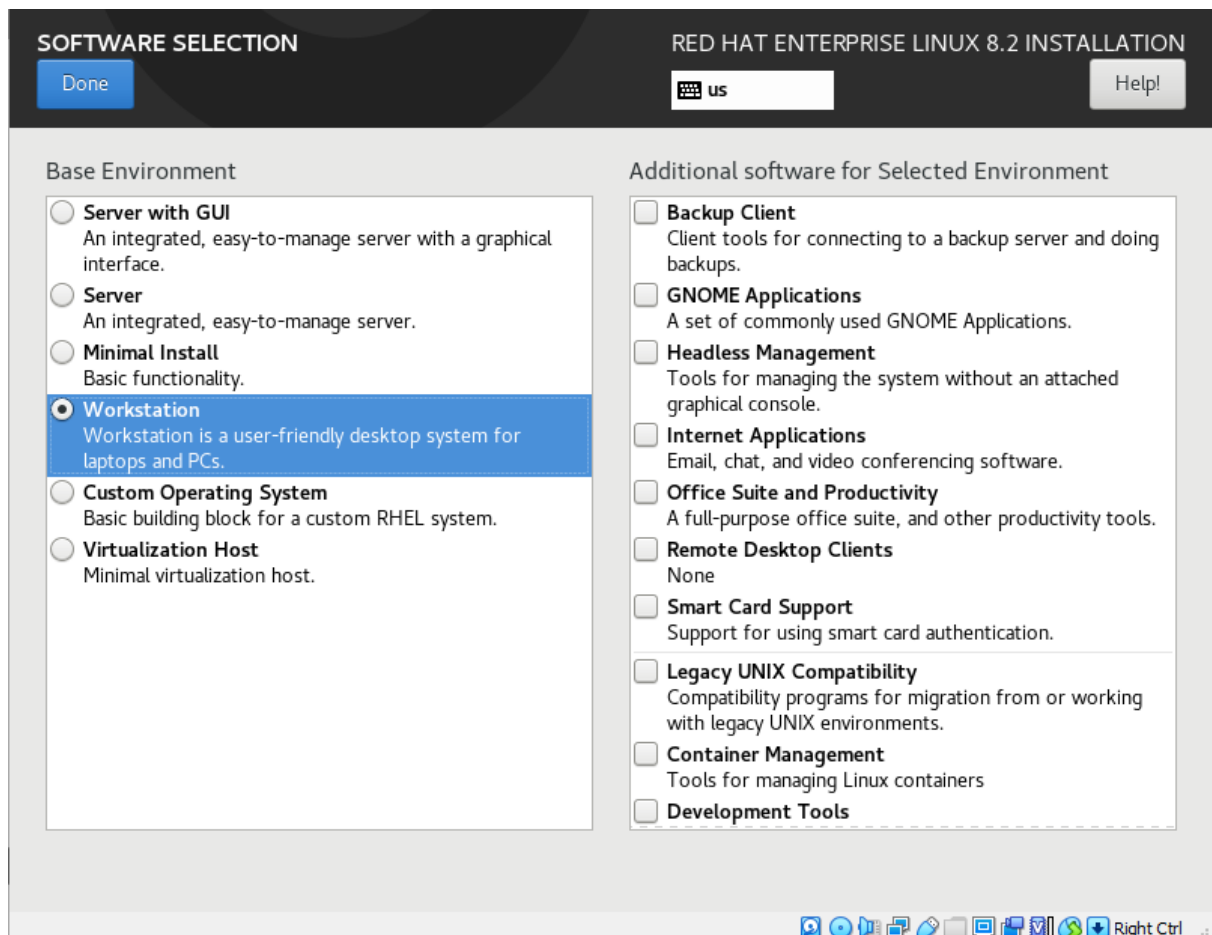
SOFTWARE SELECTION

Done

RED HAT ENTERPRISE LINUX 8.2 INSTALLATION

us

Help!

Base Environment

Server with GUI
An integrated, easy-to-manage server with a graphical interface.

Server
An integrated, easy-to-manage server.

Minimal Install
Basic functionality.

Workstation
Workstation is a user-friendly desktop system for laptops and PCs.

Custom Operating System
Basic building block for a custom RHEL system.

Virtualization Host
Minimal virtualization host.

Additional software for Selected Environment

Backup Client
Client tools for connecting to a backup server and doing backups.

GNOME Applications
A set of commonly used GNOME Applications.

Headless Management
Tools for managing the system without an attached graphical console.

Internet Applications
Email, chat, and video conferencing software.

Office Suite and Productivity
A full-purpose office suite, and other productivity tools.

Remote Desktop Clients
None

Smart Card Support
Support for using smart card authentication.

Legacy UNIX Compatibility
Compatibility programs for migration from or working with legacy UNIX environments.

Container Management
Tools for managing Linux containers

Development Tools

Right Ctrl